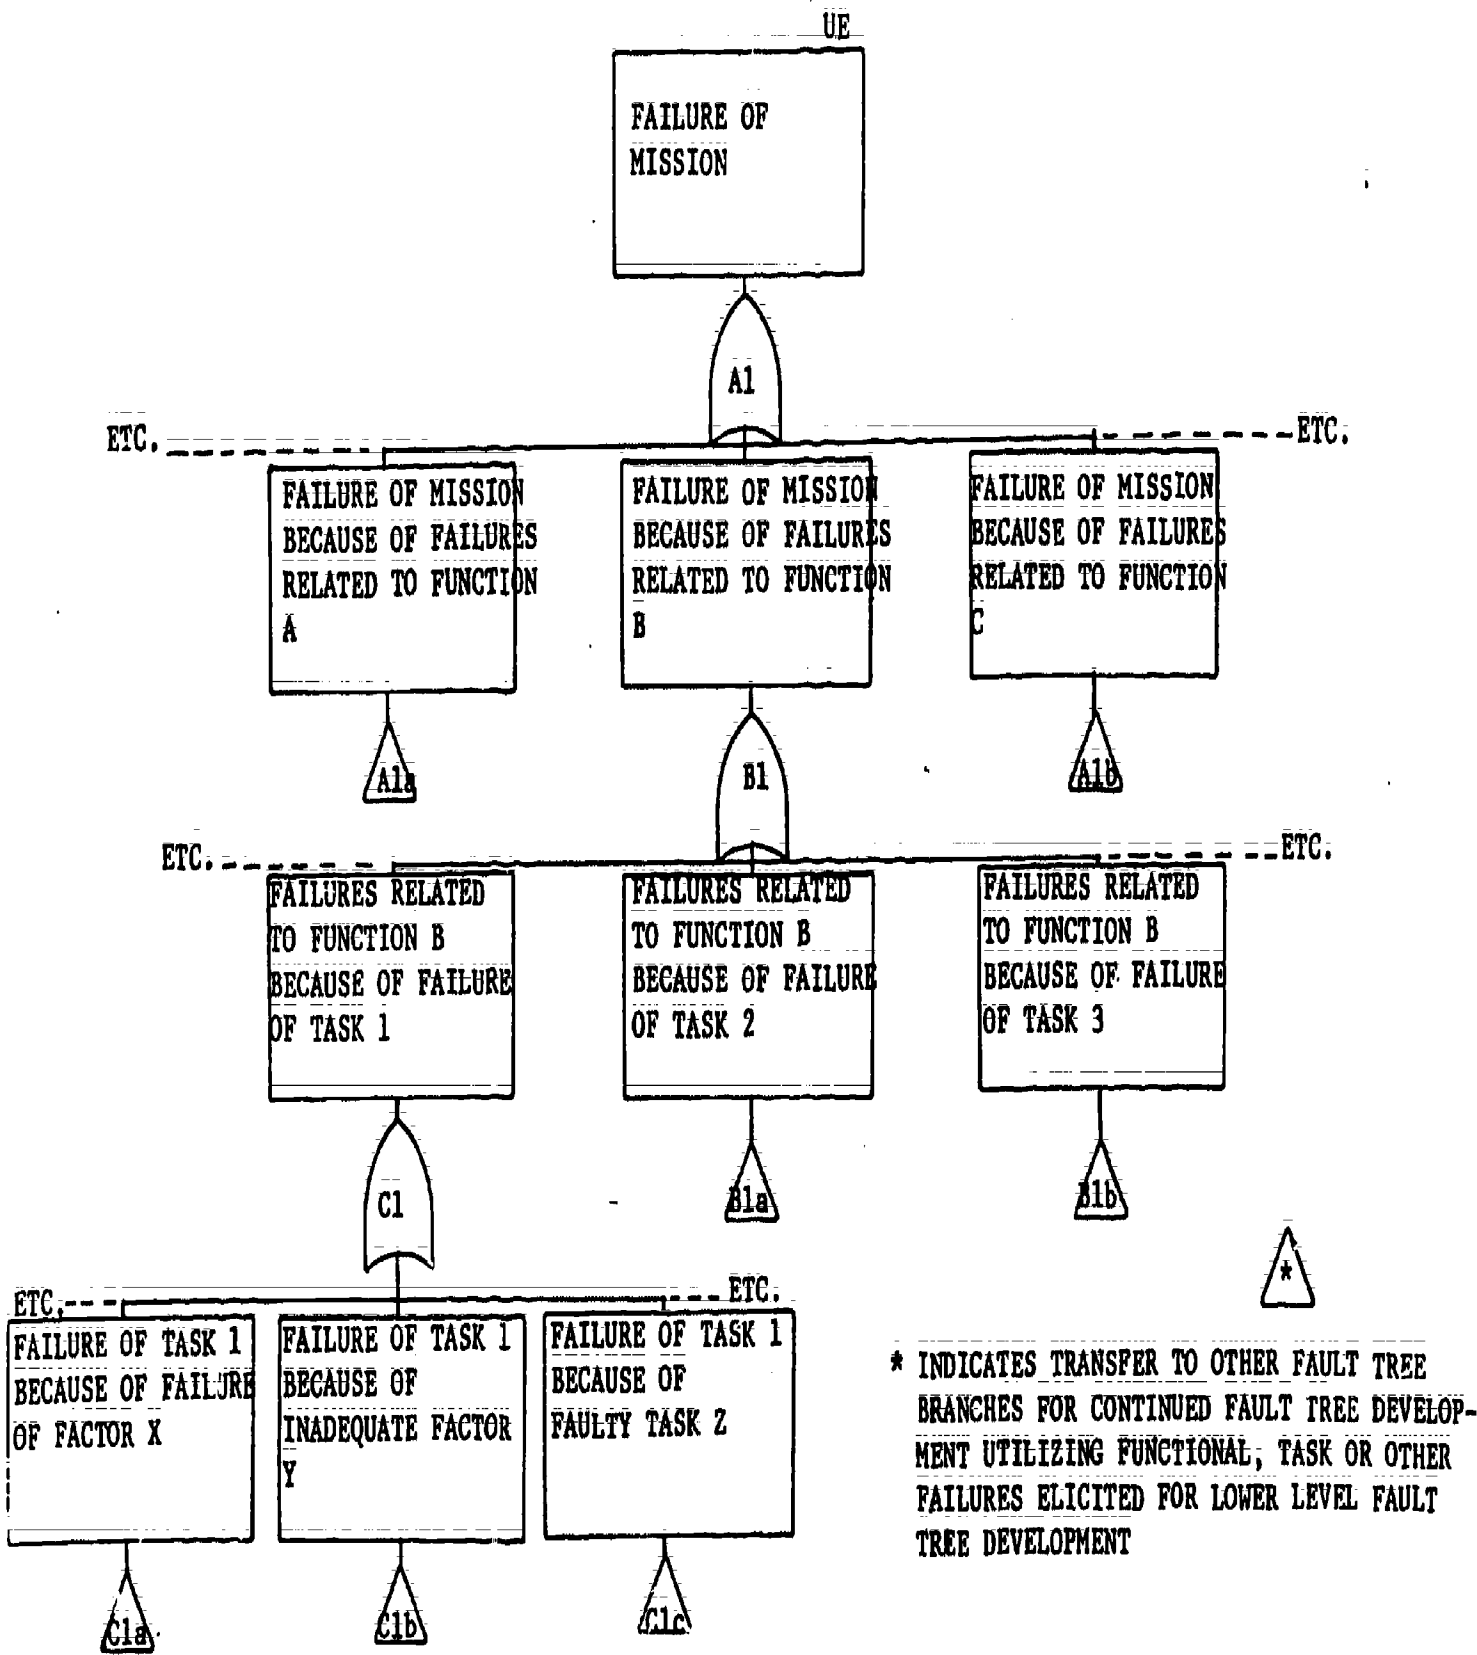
UE

FAILURE OF MISSION

A1

ETC.

ETC.

FAILURE OF MISSION BECAUSE OF FAILURES RELATED TO FUNCTION A

FAILURE OF MISSION BECAUSE OF FAILURES RELATED TO FUNCTION B

FAILURE OF MISSION BECAUSE OF FAILURES RELATED TO FUNCTION C

A1a

B1

A1b

ETC.

ETC.

FAILURES RELATED TO FUNCTION B BECAUSE OF FAILURE OF TASK 1

FAILURES RELATED TO FUNCTION B BECAUSE OF FAILURE OF TASK 2

FAILURES RELATED TO FUNCTION B BECAUSE OF FAILURE OF TASK 3

C1

B1a

B1b

*

ETC.

ETC.

FAILURE OF TASK 1 BECAUSE OF FAILURE OF FACTOR X

FAILURE OF TASK 1 BECAUSE OF INADEQUATE FACTOR Y

FAILURE OF TASK 1 BECAUSE OF FAULTY TASK Z

* INDICATES TRANSFER TO OTHER FAULT TREE BRANCHES FOR CONTINUED FAULT TREE DEVELOPMENT UTILIZING FUNCTIONAL, TASK OR OTHER FAILURES ELICITED FOR LOWER LEVEL FAULT TREE DEVELOPMENT

C1a

C1b

C1c